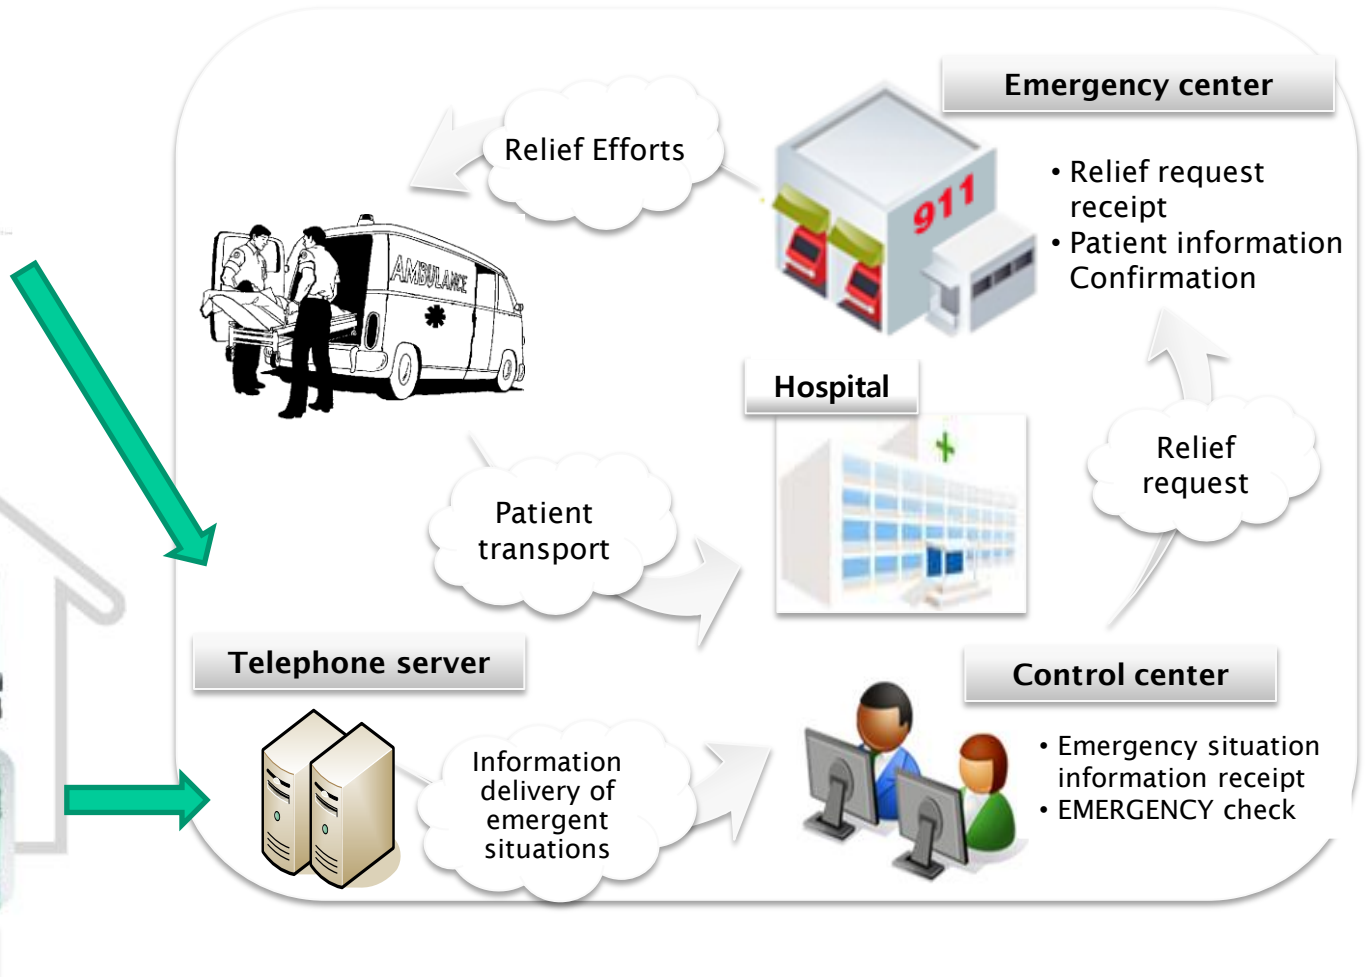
Emergency center

Relief Efforts

911

• Relief request receipt
• Patient information Confirmation

AMBULANCE

Hospital

Relief request

Patient transport

Telephone server

Control center

Information delivery of emergent situations

• Emergency situation information receipt
• EMERGENCY check